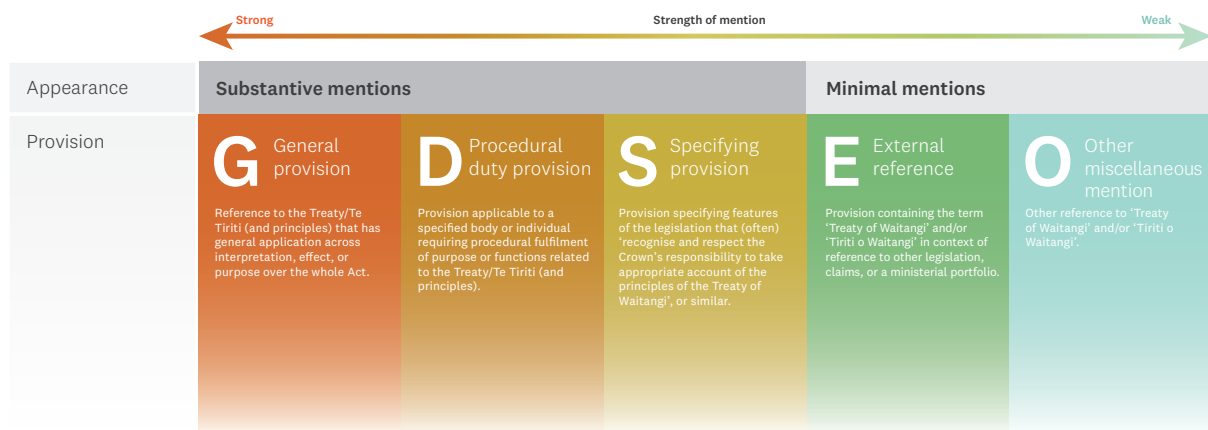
Strong

Strength of mention

Weak

Appearance

Substantive mentions

Minimal mentions

Provision

G General provision

Reference to the Treaty/Te Tiriti (and principles) that has general application across interpretation, effect, or purpose over the whole Act.

D Procedural duty provision

Provision applicable to a specified body or individual requiring procedural fulfilment of purpose or functions related to the Treaty/Te Tiriti (and principles).

S Specifying provision

Provision specifying features of the legislation that (often) 'recognise and respect the Crown's responsibility to take appropriate account of the principles of the Treaty of Waitangi', or similar.

E External reference

Provision containing the term 'Treaty of Waitangi' and/or 'Tiriti o Waitangi' in context of reference to other legislation, claims, or a ministerial portfolio.

O Other miscellaneous mention

Other reference to 'Treaty of Waitangi' and/or 'Tiriti o Waitangi'.